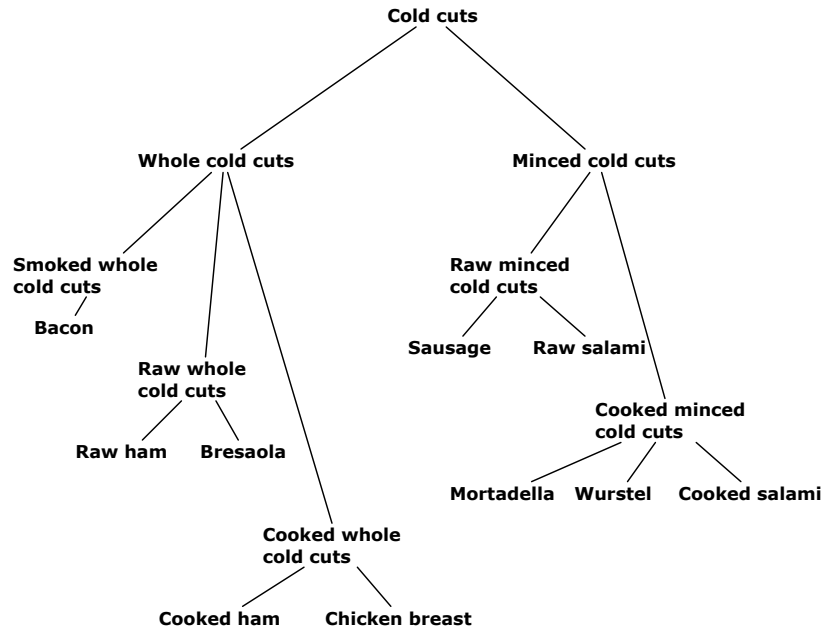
Cold cuts

Whole cold cuts

Minced cold cuts

Smoked whole cold cuts

Bacon

Raw minced cold cuts

Sausage

Raw salami

Raw whole cold cuts

Raw ham

Bresaola

Cooked minced cold cuts

Mortadella

Wurstel

Cooked salami

Cooked whole cold cuts

Cooked ham

Chicken breast